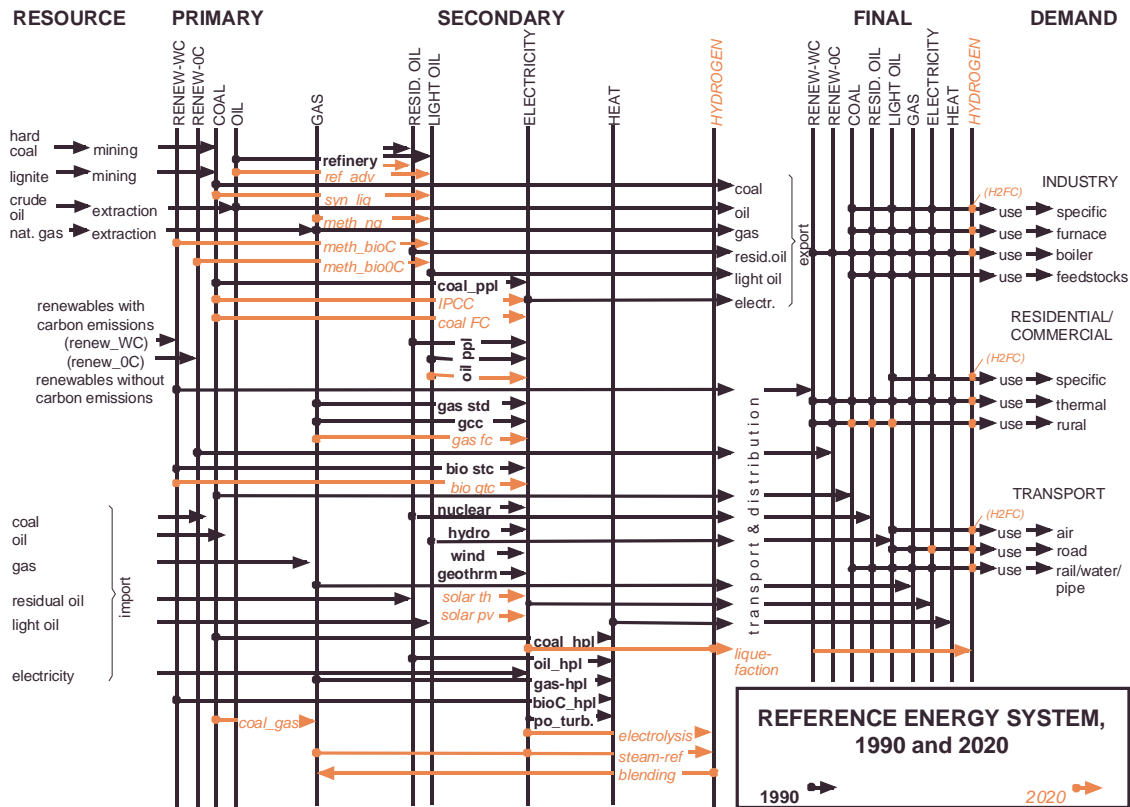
RESOURCE PRIMARY SECONDARY FINAL DEMAND

RENEW-WC RENEW-0C COAL OIL GAS RESID. OIL LIGHT OIL ELECTRICITY HEAT HYDROGEN RENEW-WC RENEW-0C COAL RESID. OIL LIGHT OIL GAS ELECTRICITY HEAT HYDROGEN

hard coal mining
lignite mining
crude oil extraction
nat. gas extraction

refinery
ref_adv
syn_liq
meth_ng
meth_bioC
meth_bio0C
coal_ppl
IPCC
coal FC
oil ppl
gas std
gcc
gas fc
bio stc
bio gtc
nuclear
hydro
wind
geothrm
solar th
solar pv
coal_hpl
oil_hpl
gas-hpl
bioC_hpl
po_turb.
coal_gas
electrolysis
steam-ref
blending
lique-faction

renewables with carbon emissions (renew_WC)
(renew_0C)
renewables without carbon emissions

import
coal
oil
gas
residual oil
light oil
electricity

export
coal
oil
gas
resid.oil
light oil
electr.

transport & distribution

INDUSTRY
(H2FC)
use specific
use furnace
use boiler
use feedstocks

RESIDENTIAL/ COMMERCIAL
(H2FC)
use specific
use thermal
use rural

TRANSPORT
(H2FC)
use air
use road
use rail/water/ pipe

REFERENCE ENERGY SYSTEM, 1990 and 2020

1990 2020